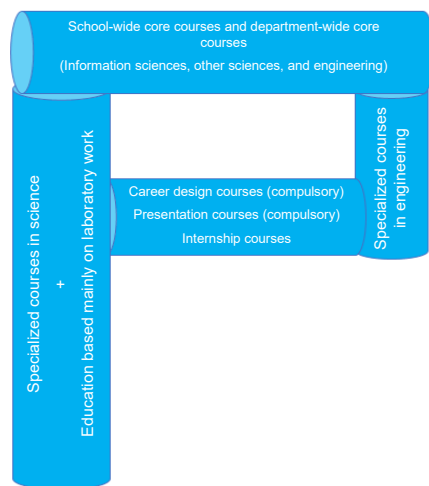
School-wide core courses and department-wide core courses
(Information sciences, other sciences, and engineering)

Specialized courses in science
+
Education based mainly on laboratory work

Career design courses (compulsory)
Presentation courses (compulsory)
Internship courses

Specialized courses in engineering